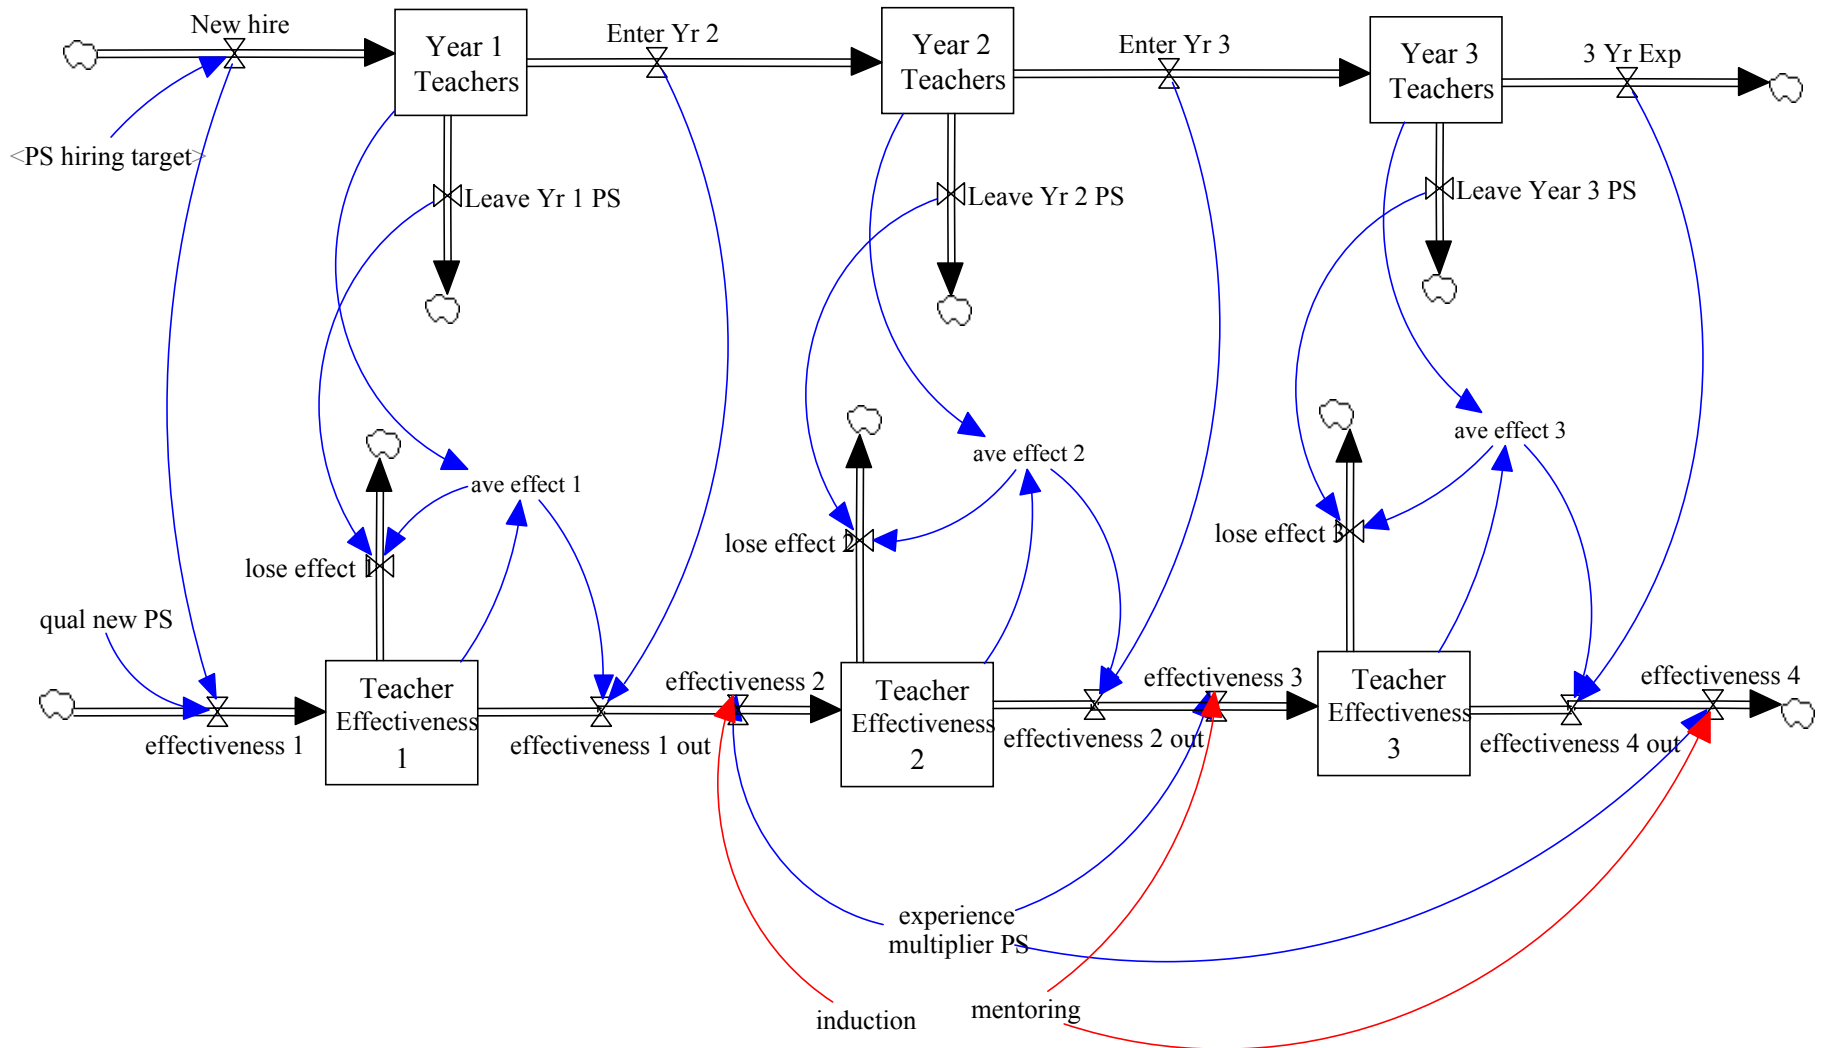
New hire

Year 1 Teachers

Enter Yr 2

Year 2 Teachers

Enter Yr 3

Year 3 Teachers

3 Yr Exp

<PS hiring target>

Leave Yr 1 PS

Leave Yr 2 PS

Leave Year 3 PS

ave effect 1

ave effect 2

ave effect 3

lose effect 1

lose effect 2

lose effect 3

qual new PS

effectiveness 1

Teacher Effectiveness 1

effectiveness 1 out

effectiveness 2

Teacher Effectiveness 2

effectiveness 2 out

effectiveness 3

Teacher Effectiveness 3

effectiveness 4 out

effectiveness 4

experience multiplier PS

induction

mentoring